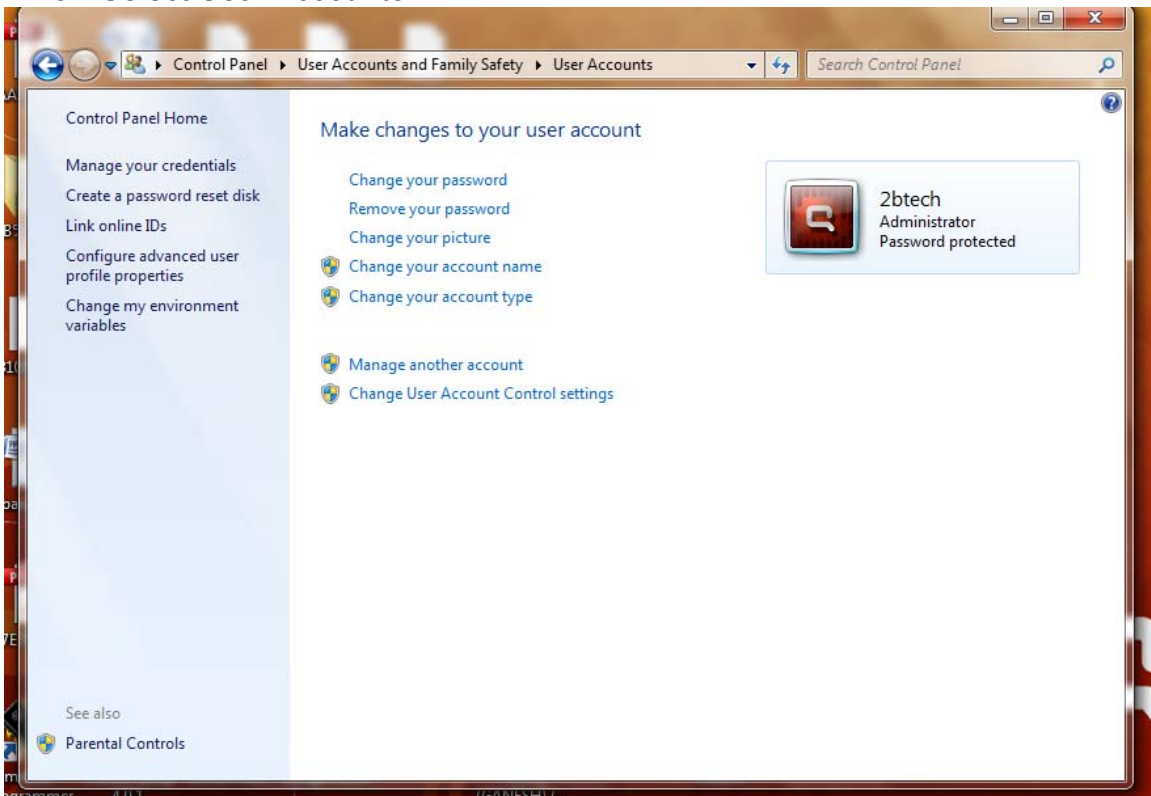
Control Panel ▸ User Accounts and Family Safety ▸ User Accounts

Search Control Panel

Control Panel Home

Manage your credentials

Create a password reset disk

Link online IDs

Configure advanced user profile properties

Change my environment variables

See also

Parental Controls

Make changes to your user account

Change your password

Remove your password

Change your picture

Change your account name

Change your account type

Manage another account

Change User Account Control settings

2btech
Administrator
Password protected